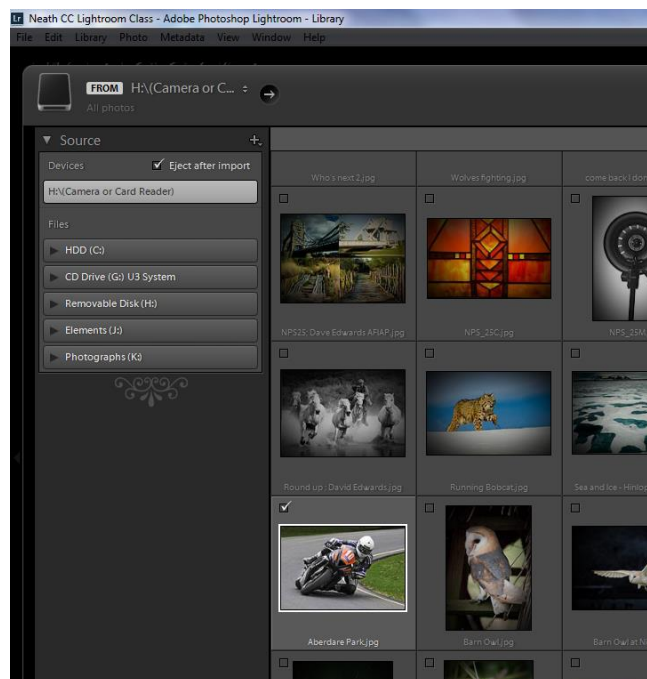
Lr Neath CC Lightroom Class - Adobe Photoshop Lightroom - Library

File Edit Library Photo Metadata View Window Help

FROM H:\(Camera or C... ÷
All photos

▼ Source +.

Devices ✓ Eject after import

H:\(Camera or Card Reader)

Files

▶ HDD (C:)

▶ CD Drive (G:) U3 System

▶ Removable Disk (H:)

▶ Elements (J:)

▶ Photographs (K:)

Who's next 2.jpg

Wolves fighting.jpg

come back! don

NPS25: Dave Edwards AFIAP.jpg

NPS_25C.jpg

NPS_25M

Round up : David Edwards.jpg

Running Bobcat.jpg

Sea and Ice - Hinlo

Aberdare Park.jpg

Barn Owl.jpg

Barn Owl at N